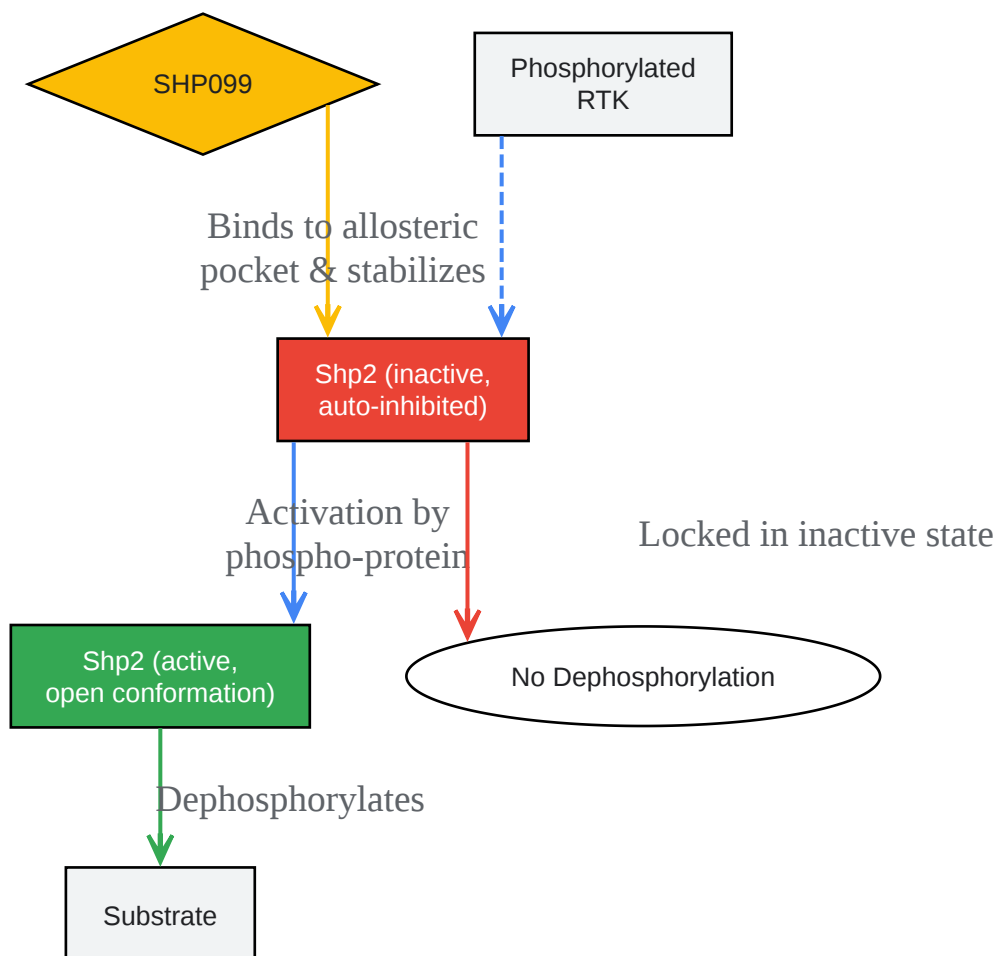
SHP099

Phosphorylated RTK

Binds to allosteric pocket & stabilizes

Shp2 (inactive, auto-inhibited)

Activation by phospho-protein

Locked in inactive state

Shp2 (active, open conformation)

No Dephosphorylation

Dephosphorylates

Substrate